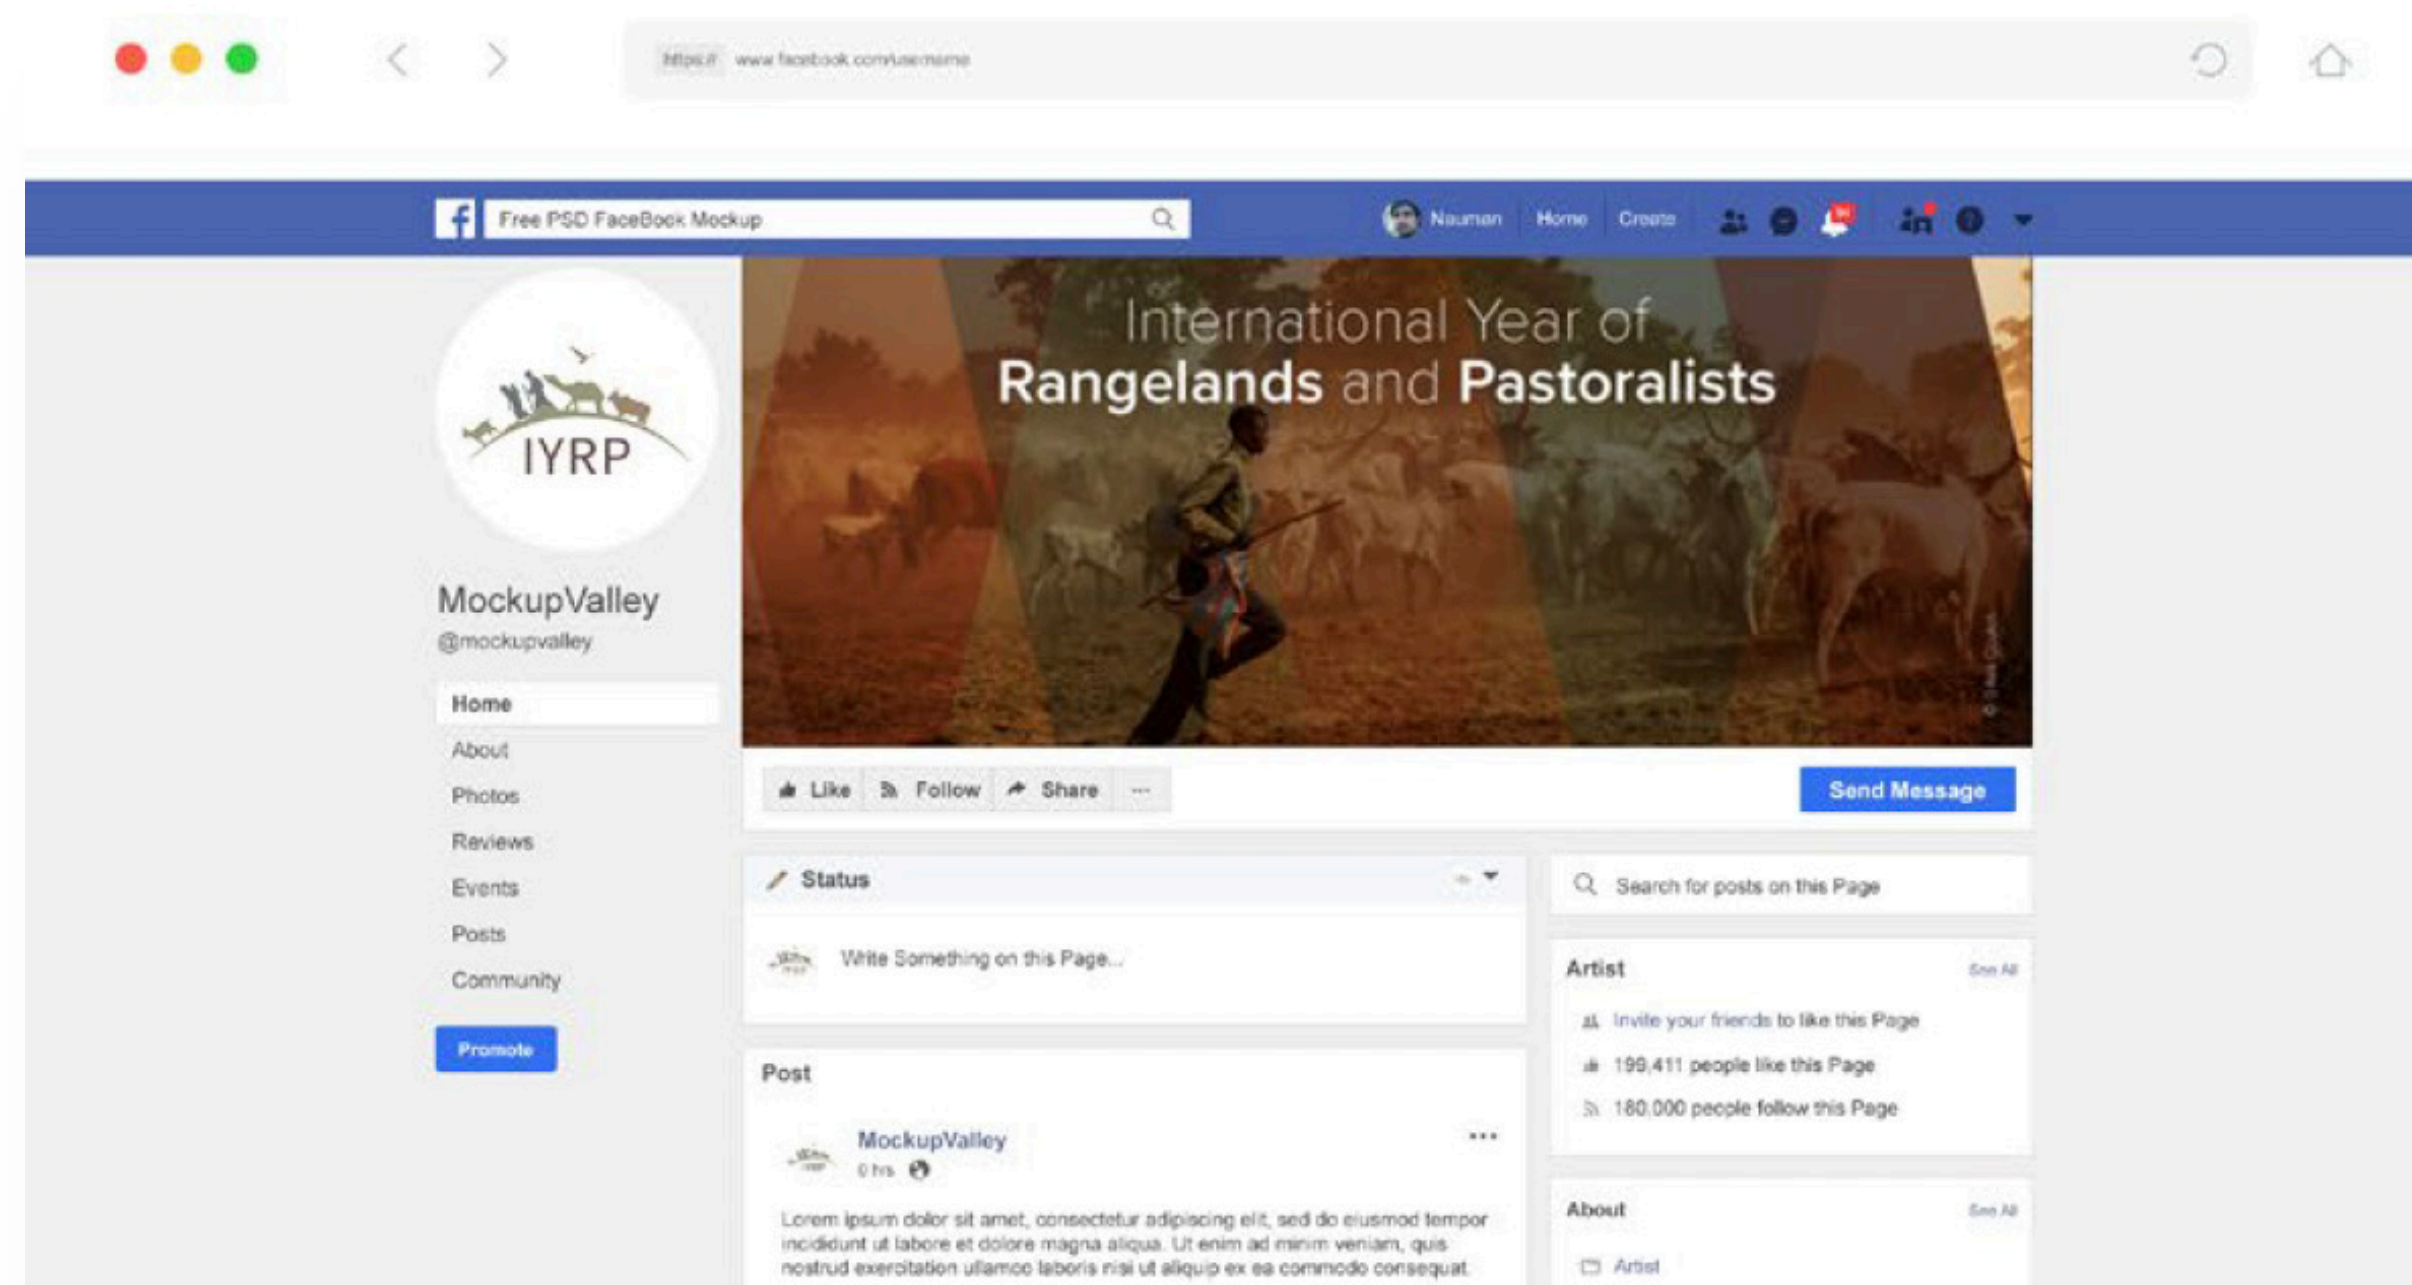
https:// www.facebook.com/username

Free PSD FaceBook Mockup

Nauman Home Create

IYRP

International Year of
Rangelands and Pastoralists

MockupValley
@mockupvalley

Home
About
Photos
Reviews
Events
Posts
Community

Promote

Like Follow Share ···

Send Message

Status

Write Something on this Page...

Search for posts on this Page

Artist See All

Invite your friends to like this Page
199,411 people like this Page
180,000 people follow this Page

Post

MockupValley
0 hrs

•••

Lorem ipsum dolor sit amet, consectetur adipiscing elit, sed do eiusmod tempor incididunt ut labore et dolore magna aliqua. Ut enim ad minim veniam, quis nostrud exercitation ullamco laboris nisi ut aliquip ex ea commodo consequat.

About See All

Artist